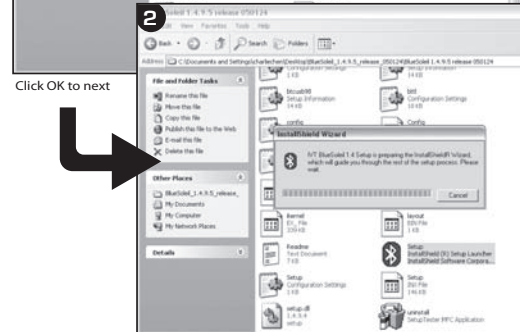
Click OK to next

2

BlueSoleil 1.4.9.5 release 050124

File Edit View Favorites Tools Help

Back Search Folders

Address C:\Documents and Settings\charliechen\Desktop\BlueSoleil_1.4.9.5_release_050124\BlueSoleil 1.4.9.5 release 050124

File and Folder Tasks

Rename this file

Move this file

Copy this file

Publish this file to the Web

E-mail this file

Delete this file

Other Places

BlueSoleil_1.4.9.5_release_

My Documents

My Computer

My Network Places

Details

Configuration Settings 1 KB

btcusb98 Setup Information 18 KB

btttl Configuration Settings 1 KB

config

Config

InstallShield Wizard

IVT BlueSoleil 1.4 Setup is preparing the InstallShield® Wizard, which will guide you through the rest of the setup process. Please wait.

Cancel

ikernel EX_File 339 KB

layout BIN File 1 KB

Readme Text Document 1 KB

Setup InstallShield (R) Setup Launcher InstallShield Software Corpora...

Setup Configuration Settings 1 KB

Setup INI File 1 KB

setup.dll 1.4.9.4 setup

uninstall SetupTester MFC Application